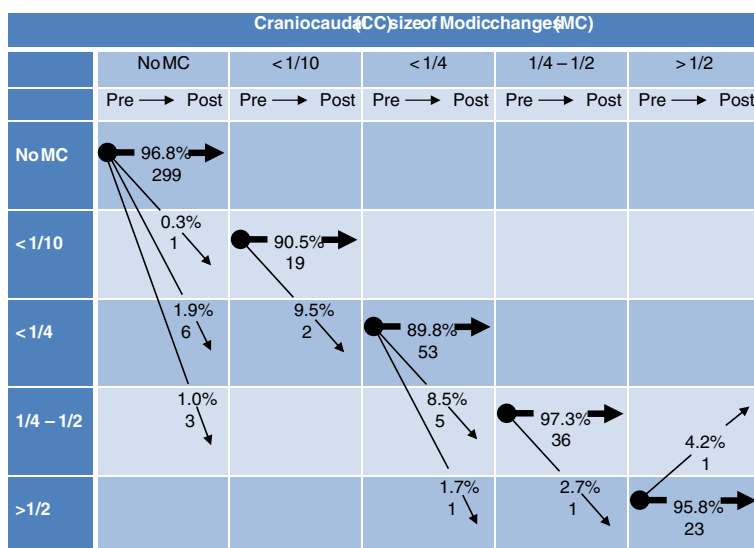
Craniocaudal (CC) size of Modic changes (MC)

| | No MC | < 1/10 | < 1/4 | 1/4 – 1/2 | > 1/2 |
|---|---|---|---|---|---|
| | Pre → Post | Pre → Post | Pre → Post | Pre → Post | Pre → Post |
| No MC | 96.8% 299 | | | | |
| < 1/10 | 0.3% 1 | 90.5% 19 | | | |
| < 1/4 | 1.9% 6 | 9.5% 2 | 89.8% 53 | | |
| 1/4 – 1/2 | 1.0% 3 | | 8.5% 5 | 97.3% 36 | 4.2% 1 |
| >1/2 | | | 1.7% 1 | 2.7% 1 | 95.8% 23 |